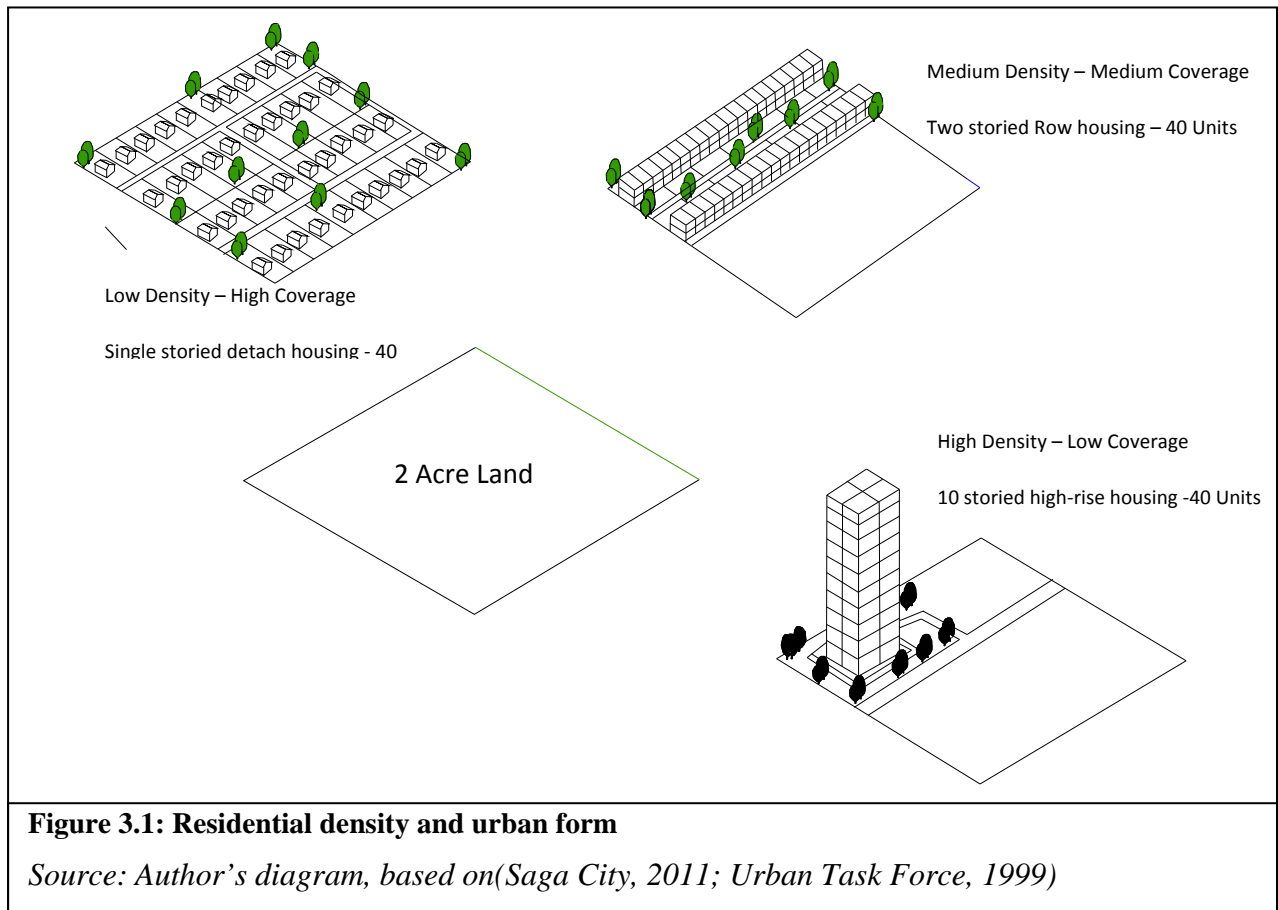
Medium Density – Medium Coverage

Two storied Row housing – 40 Units

Low Density – High Coverage

Single storied detach housing - 40

2 Acre Land

High Density – Low Coverage

10 storied high-rise housing -40 Units

**Figure 3.1: Residential density and urban form**

*Source: Author's diagram, based on(Saga City, 2011; Urban Task Force, 1999)*